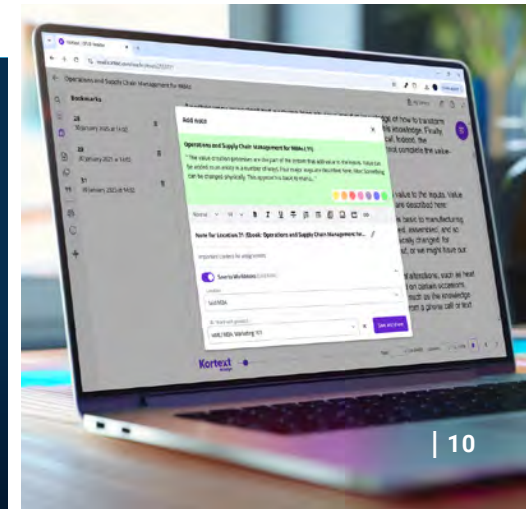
Operations and Supply Chain Management for MBAs

Bookmarks

Add note

Operations and Supply Chain Management for MBAs (11)

"The value of certain processes are the part of the outputs that add value to the inputs. Value can be added in an activity in a number of ways. Four major ways are described here. Something can be changed physically. This approach is basic to manufacturing..."

Note for Location 71 (Ebook: Operations and Supply Chain Management for...

Important content for assignments

Send to Workbooks

Workbook

Add to all products

See all notes

Kortext

| 10